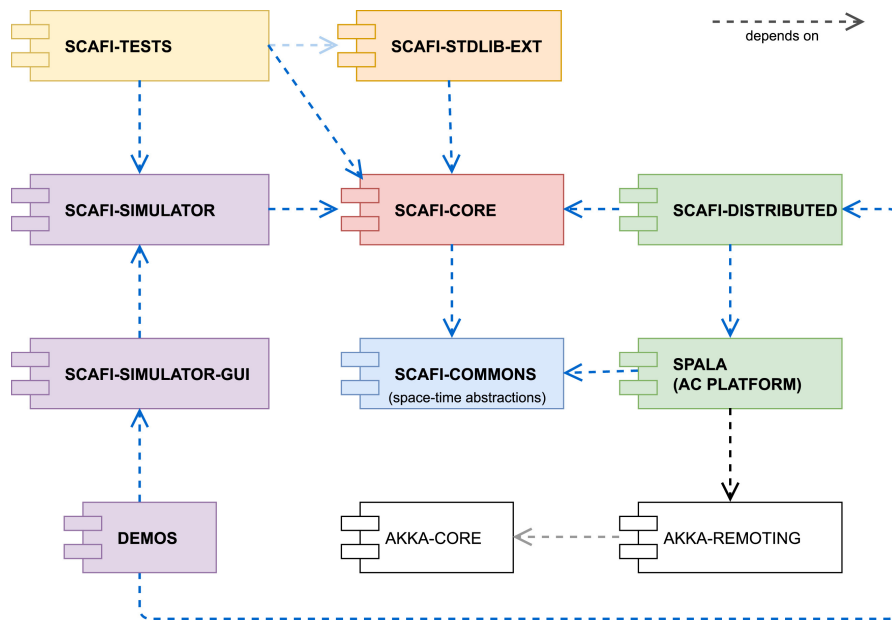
depends on

SCAFI-TESTS

SCAFI-STDLIB-EXT

SCAFI-SIMULATOR

SCAFI-CORE

SCAFI-DISTRIBUTED

SCAFI-SIMULATOR-GUI

SCAFI-COMMONS
(space-time abstractions)

SPALA
(AC PLATFORM)

DEMOS

AKKA-CORE

AKKA-REMOTING